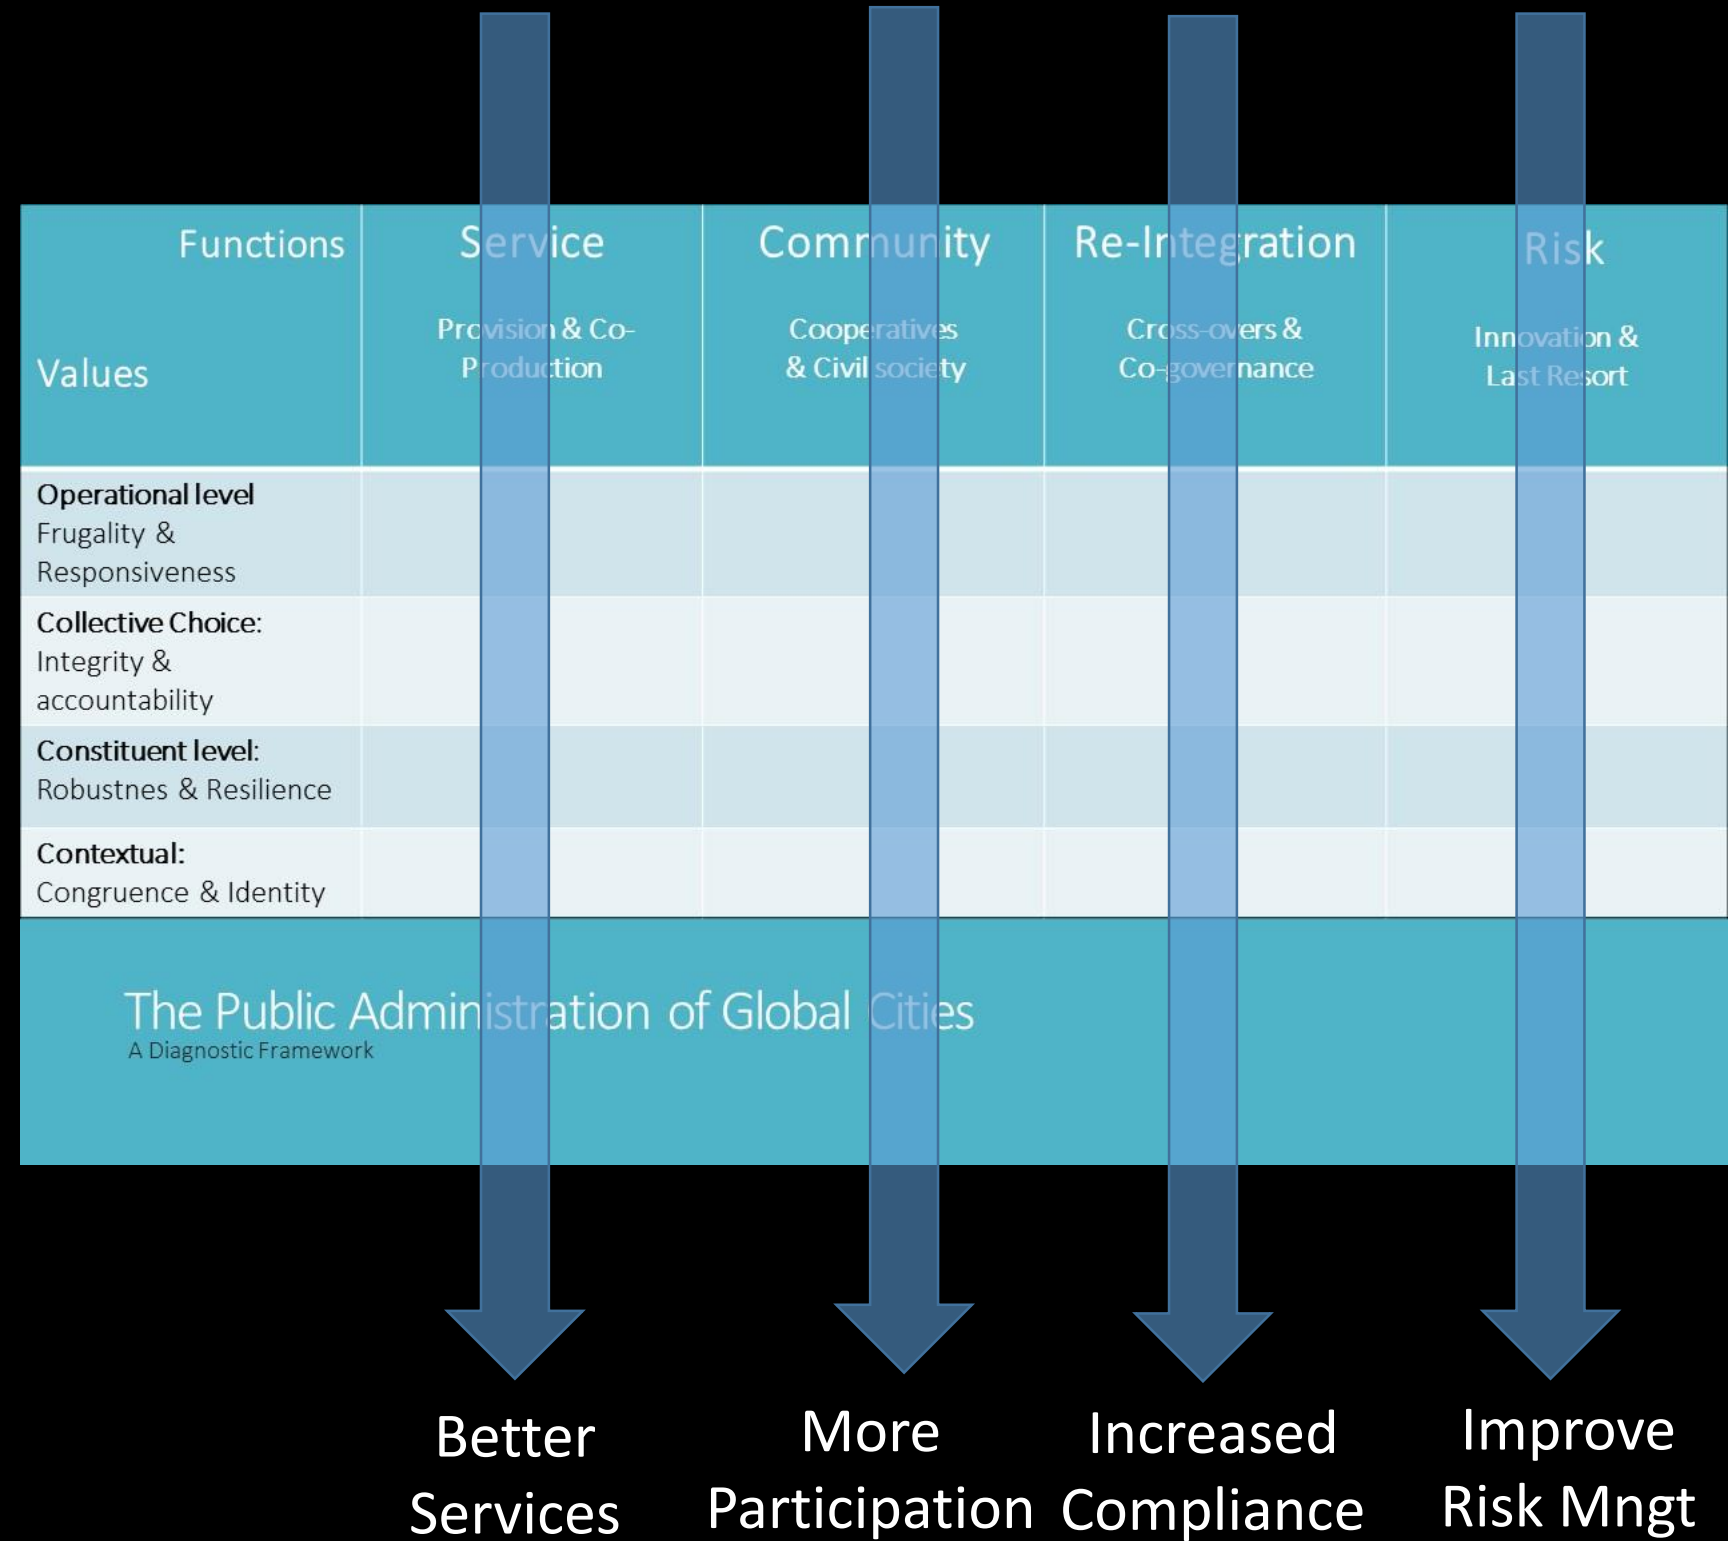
| Functions<br>Values | Service<br>Provision & Co-Production | Community<br>Cooperatives & Civil society | Re-Integration<br>Cross-overs & Co-governance | Risk<br>Innovation & Last Resort |
|---|---|---|---|---|
| **Operational level** Frugality & Responsiveness | | | | |
| **Collective Choice:** Integrity & accountability | | | | |
| **Constituent level:** Robustnes & Resilience | | | | |
| **Contextual:** Congruence & Identity | | | | |

The Public Administration of Global Cities
A Diagnostic Framework

Better Services

More Participation

Increased Compliance

Improve Risk Mngt